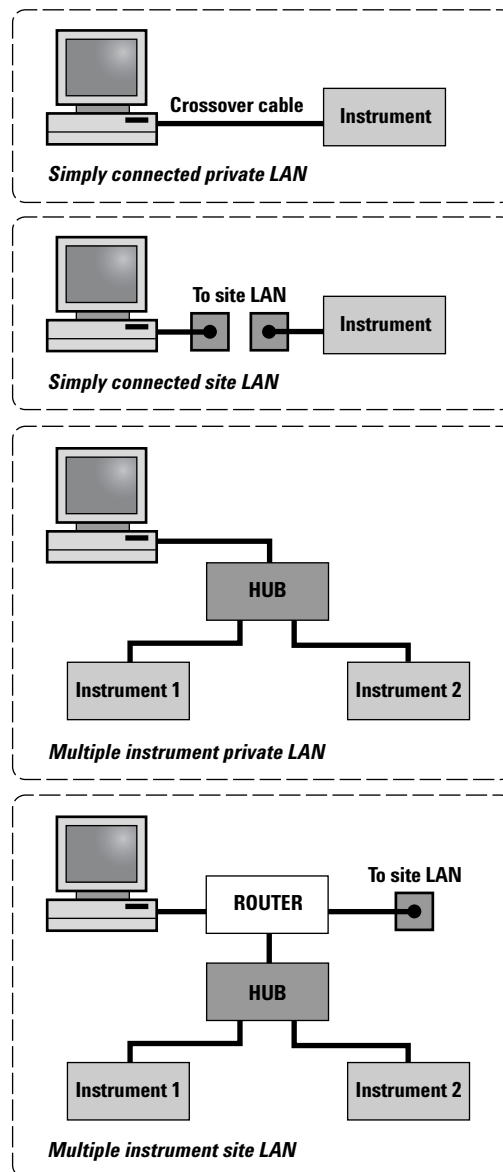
Crossover cable

Instrument

Simply connected private LAN

To site LAN

Instrument

Simply connected site LAN

HUB

Instrument 1

Instrument 2

Multiple instrument private LAN

ROUTER

To site LAN

HUB

Instrument 1

Instrument 2

Multiple instrument site LAN